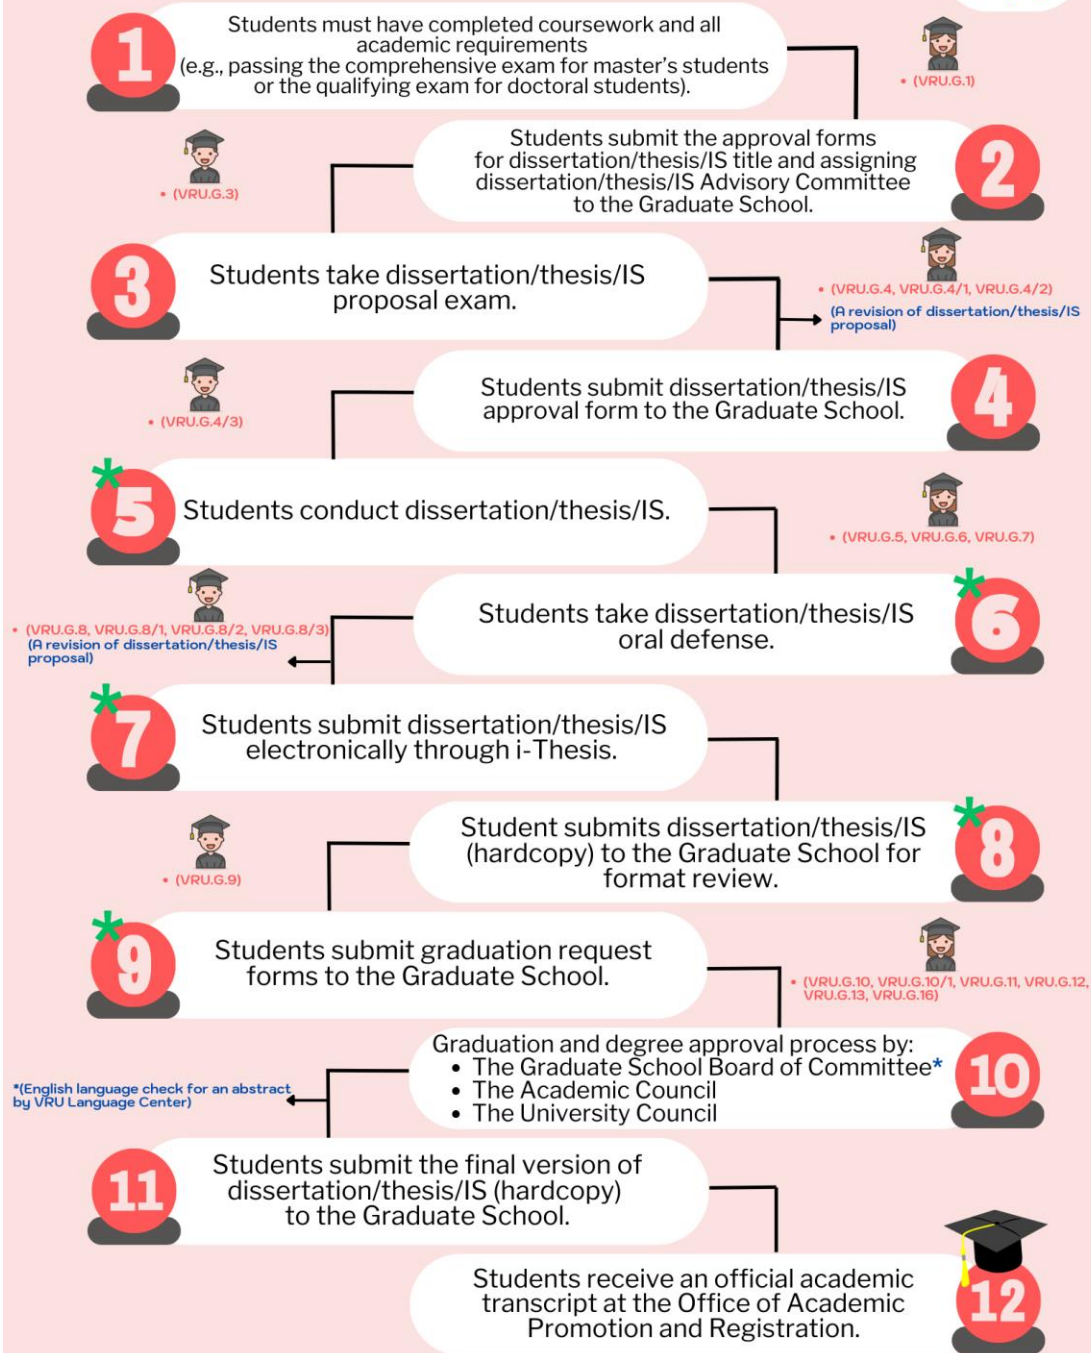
1
Students must have completed coursework and all academic requirements (e.g., passing the comprehensive exam for master's students or the qualifying exam for doctoral students).

• (VRU.G.1)

• (VRU.G.3)

Students submit the approval forms for dissertation/thesis/IS title and assigning dissertation/thesis/IS Advisory Committee to the Graduate School.
2

3
Students take dissertation/thesis/IS proposal exam.

• (VRU.G.4, VRU.G.4/1, VRU.G.4/2)
(A revision of dissertation/thesis/IS proposal)

• (VRU.G.4/3)

Students submit dissertation/thesis/IS approval form to the Graduate School.
4

*5
Students conduct dissertation/thesis/IS.

• (VRU.G.5, VRU.G.6, VRU.G.7)

• (VRU.G.8, VRU.G.8/1, VRU.G.8/2, VRU.G.8/3)
(A revision of dissertation/thesis/IS proposal)

Students take dissertation/thesis/IS oral defense.
*6

*7
Students submit dissertation/thesis/IS electronically through i-Thesis.

• (VRU.G.9)

Student submits dissertation/thesis/IS (hardcopy) to the Graduate School for format review.
*8

*9
Students submit graduation request forms to the Graduate School.

• (VRU.G.10, VRU.G.10/1, VRU.G.11, VRU.G.12, VRU.G.13, VRU.G.16)

*(English language check for an abstract by VRU Language Center)

Graduation and degree approval process by:
• The Graduate School Board of Committee*
• The Academic Council
• The University Council
10

11
Students submit the final version of dissertation/thesis/IS (hardcopy) to the Graduate School.

Students receive an official academic transcript at the Office of Academic Promotion and Registration.
12